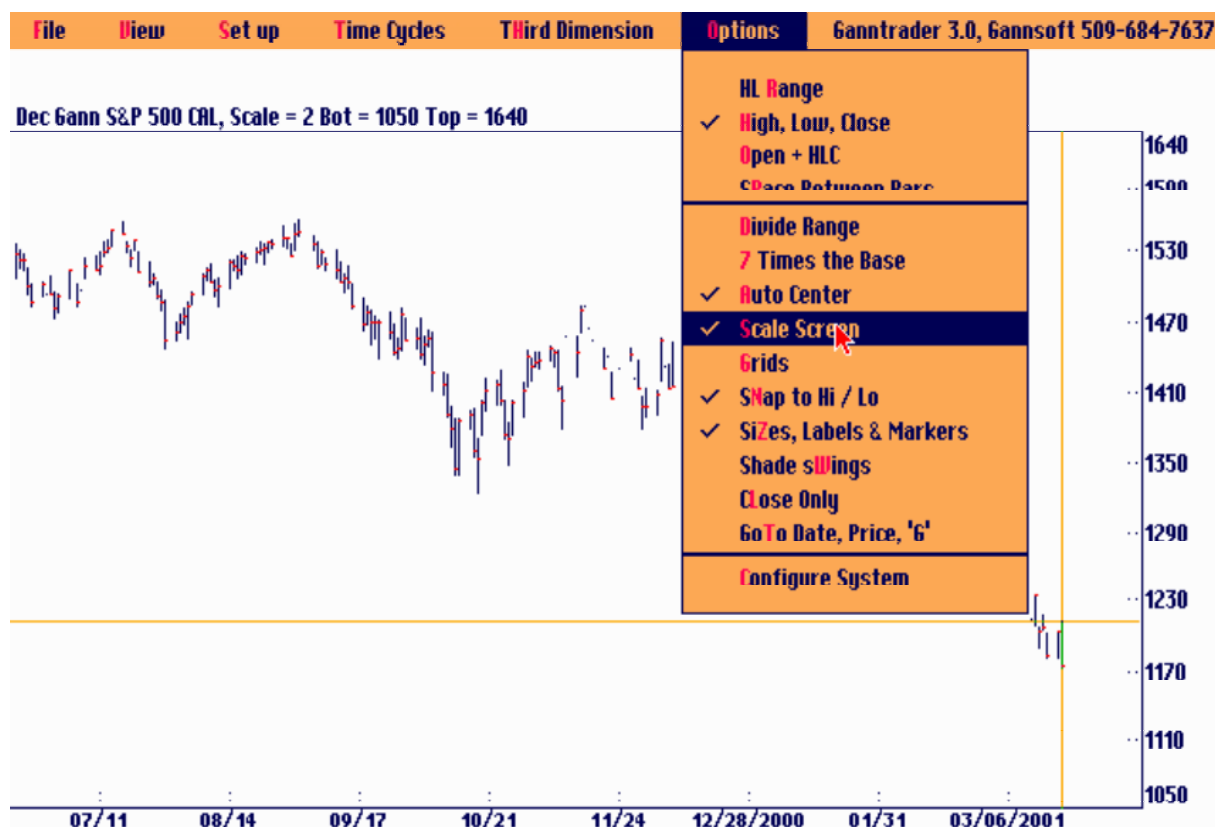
File View Set up Time Cycles THird Dimension Options Ganntrader 3.0, Gannsoft 509-684-7637

Dec Gann S&P 500 CAL, Scale = 2 Bot = 1050 Top = 1640

HL Range
✓ High, Low, Close
Open + HLC
SPace Between Bars
Divide Range
7 Times the Base
✓ Auto Center
✓ Scale Screen
Grids
✓ SNap to Hi / Lo
✓ SiZes, Labels & Markers
Shade sWings
CLose Only
GoTo Date, Price, 'G'
Configure System

1640
1590
1530
1470
1410
1350
1290
1230
1170
1110
1050

07/11 08/14 09/17 10/21 11/24 12/28/2000 01/31 03/06/2001